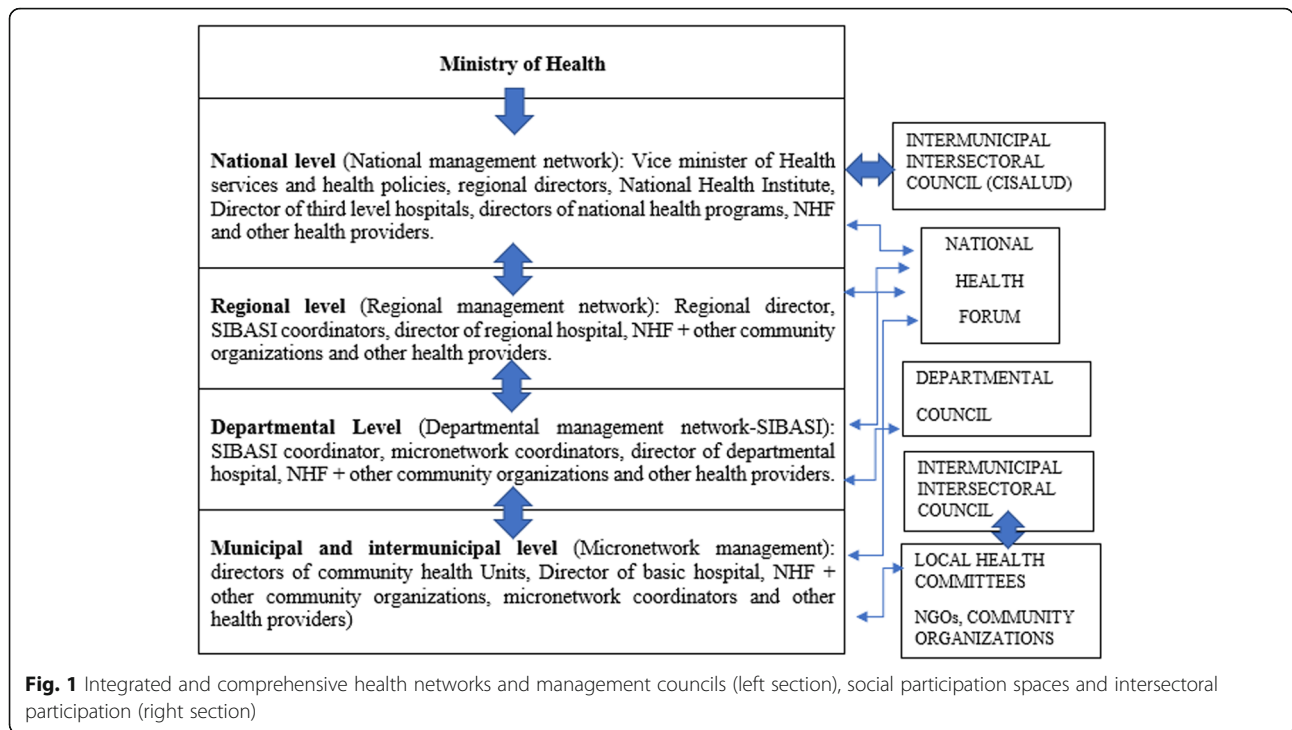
Ministry of Health

National level (National management network): Vice minister of Health services and health policies, regional directors, National Health Institute, Director of third level hospitals, directors of national health programs, NHF and other health providers.

Regional level (Regional management network): Regional director, SIBASI coordinators, director of regional hospital, NHF + other community organizations and other health providers.

Departmental Level (Departmental management network-SIBASI): SIBASI coordinator, micronetwork coordinators, director of departmental hospital, NHF + other community organizations and other health providers.

Municipal and intermunicipal level (Micronetwork management): directors of community health Units, Director of basic hospital, NHF + other community organizations, micronetwork coordinators and other health providers)

INTERMUNICIPAL INTERSECTORAL COUNCIL (CISALUD)

NATIONAL HEALTH FORUM

DEPARTMENTAL COUNCIL

INTERMUNICIPAL INTERSECTORAL COUNCIL

LOCAL HEALTH COMMITTEES

NGOs, COMMUNITY ORGANIZATIONS

Fig. 1 Integrated and comprehensive health networks and management councils (left section), social participation spaces and intersectoral participation (right section)